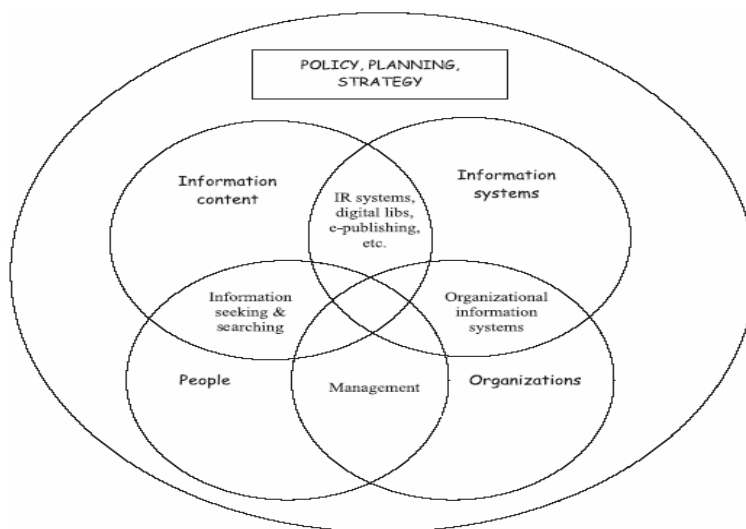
POLICY, PLANNING, STRATEGY

Information content

IR systems, digital libs, e-publishing, etc.

Information systems

Information seeking & searching

Organizational information systems

People

Management

Organizations